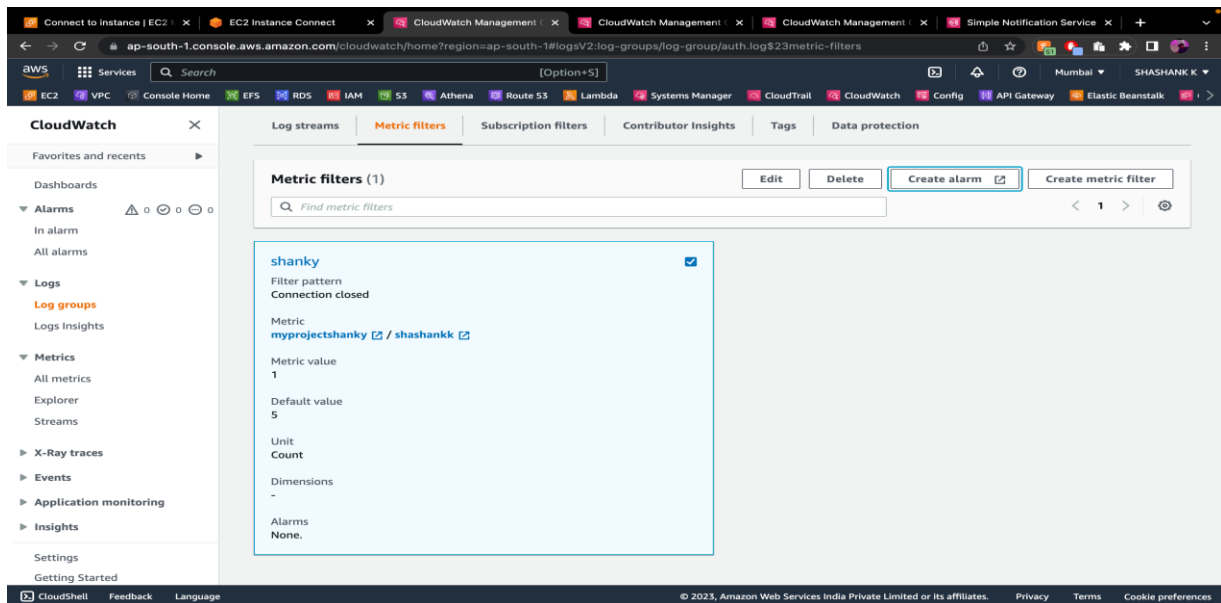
Connect to instance | EC2 × | EC2 Instance Connect × | CloudWatch Management × | CloudWatch Management × | CloudWatch Management × | Simple Notification Service × | +

ap-south-1.console.aws.amazon.com/cloudwatch/home?region=ap-south-1#logsV2:log-groups/log-group/auth.log$23metric-filters

aws Services Search [Option+S] Mumbai ▼ SHASHANK K ▼

EC2 VPC Console Home EFS RDS IAM S3 Athena Route 53 Lambda Systems Manager CloudTrail CloudWatch Config API Gateway Elastic Beanstalk

CloudWatch ×

Favorites and recents

Dashboards

▼ Alarms 0 0 0

In alarm

All alarms

▼ Logs

Log groups

Logs Insights

▼ Metrics

All metrics

Explorer

Streams

▶ X-Ray traces

▶ Events

▶ Application monitoring

▶ Insights

Settings

Getting Started

Log streams | Metric filters | Subscription filters | Contributor Insights | Tags | Data protection

Metric filters (1)

Edit | Delete | Create alarm | Create metric filter

Find metric filters

< 1 >

shanky

Filter pattern
Connection closed

Metric
myprojectshanky / shashankk

Metric value
1

Default value
5

Unit
Count

Dimensions
-

Alarms
None.

CloudShell Feedback Language

© 2023, Amazon Web Services India Private Limited or its affiliates. Privacy Terms Cookie preferences